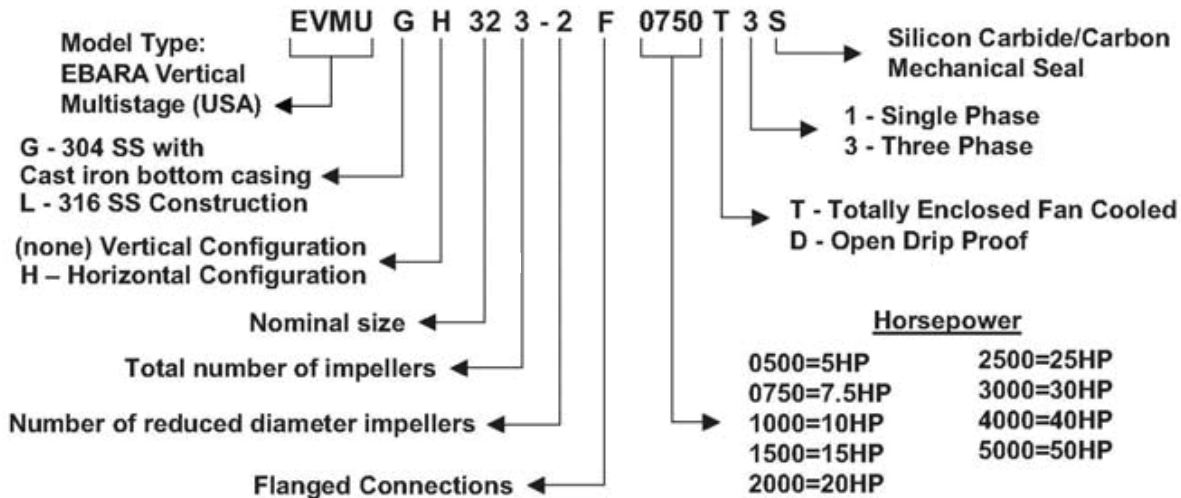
EVMU G H 32 3 - 2 F 0750 T 3 S

Model Type: EBARA Vertical Multistage (USA)

G - 304 SS with Cast iron bottom casing
L - 316 SS Construction

(none) Vertical Configuration
H – Horizontal Configuration

Nominal size

Total number of impellers

Number of reduced diameter impellers

Flanged Connections

Silicon Carbide/Carbon Mechanical Seal

1 - Single Phase
3 - Three Phase

T - Totally Enclosed Fan Cooled
D - Open Drip Proof

Horsepower

0500=5HP
0750=7.5HP
1000=10HP
1500=15HP
2000=20HP

2500=25HP
3000=30HP
4000=40HP
5000=50HP